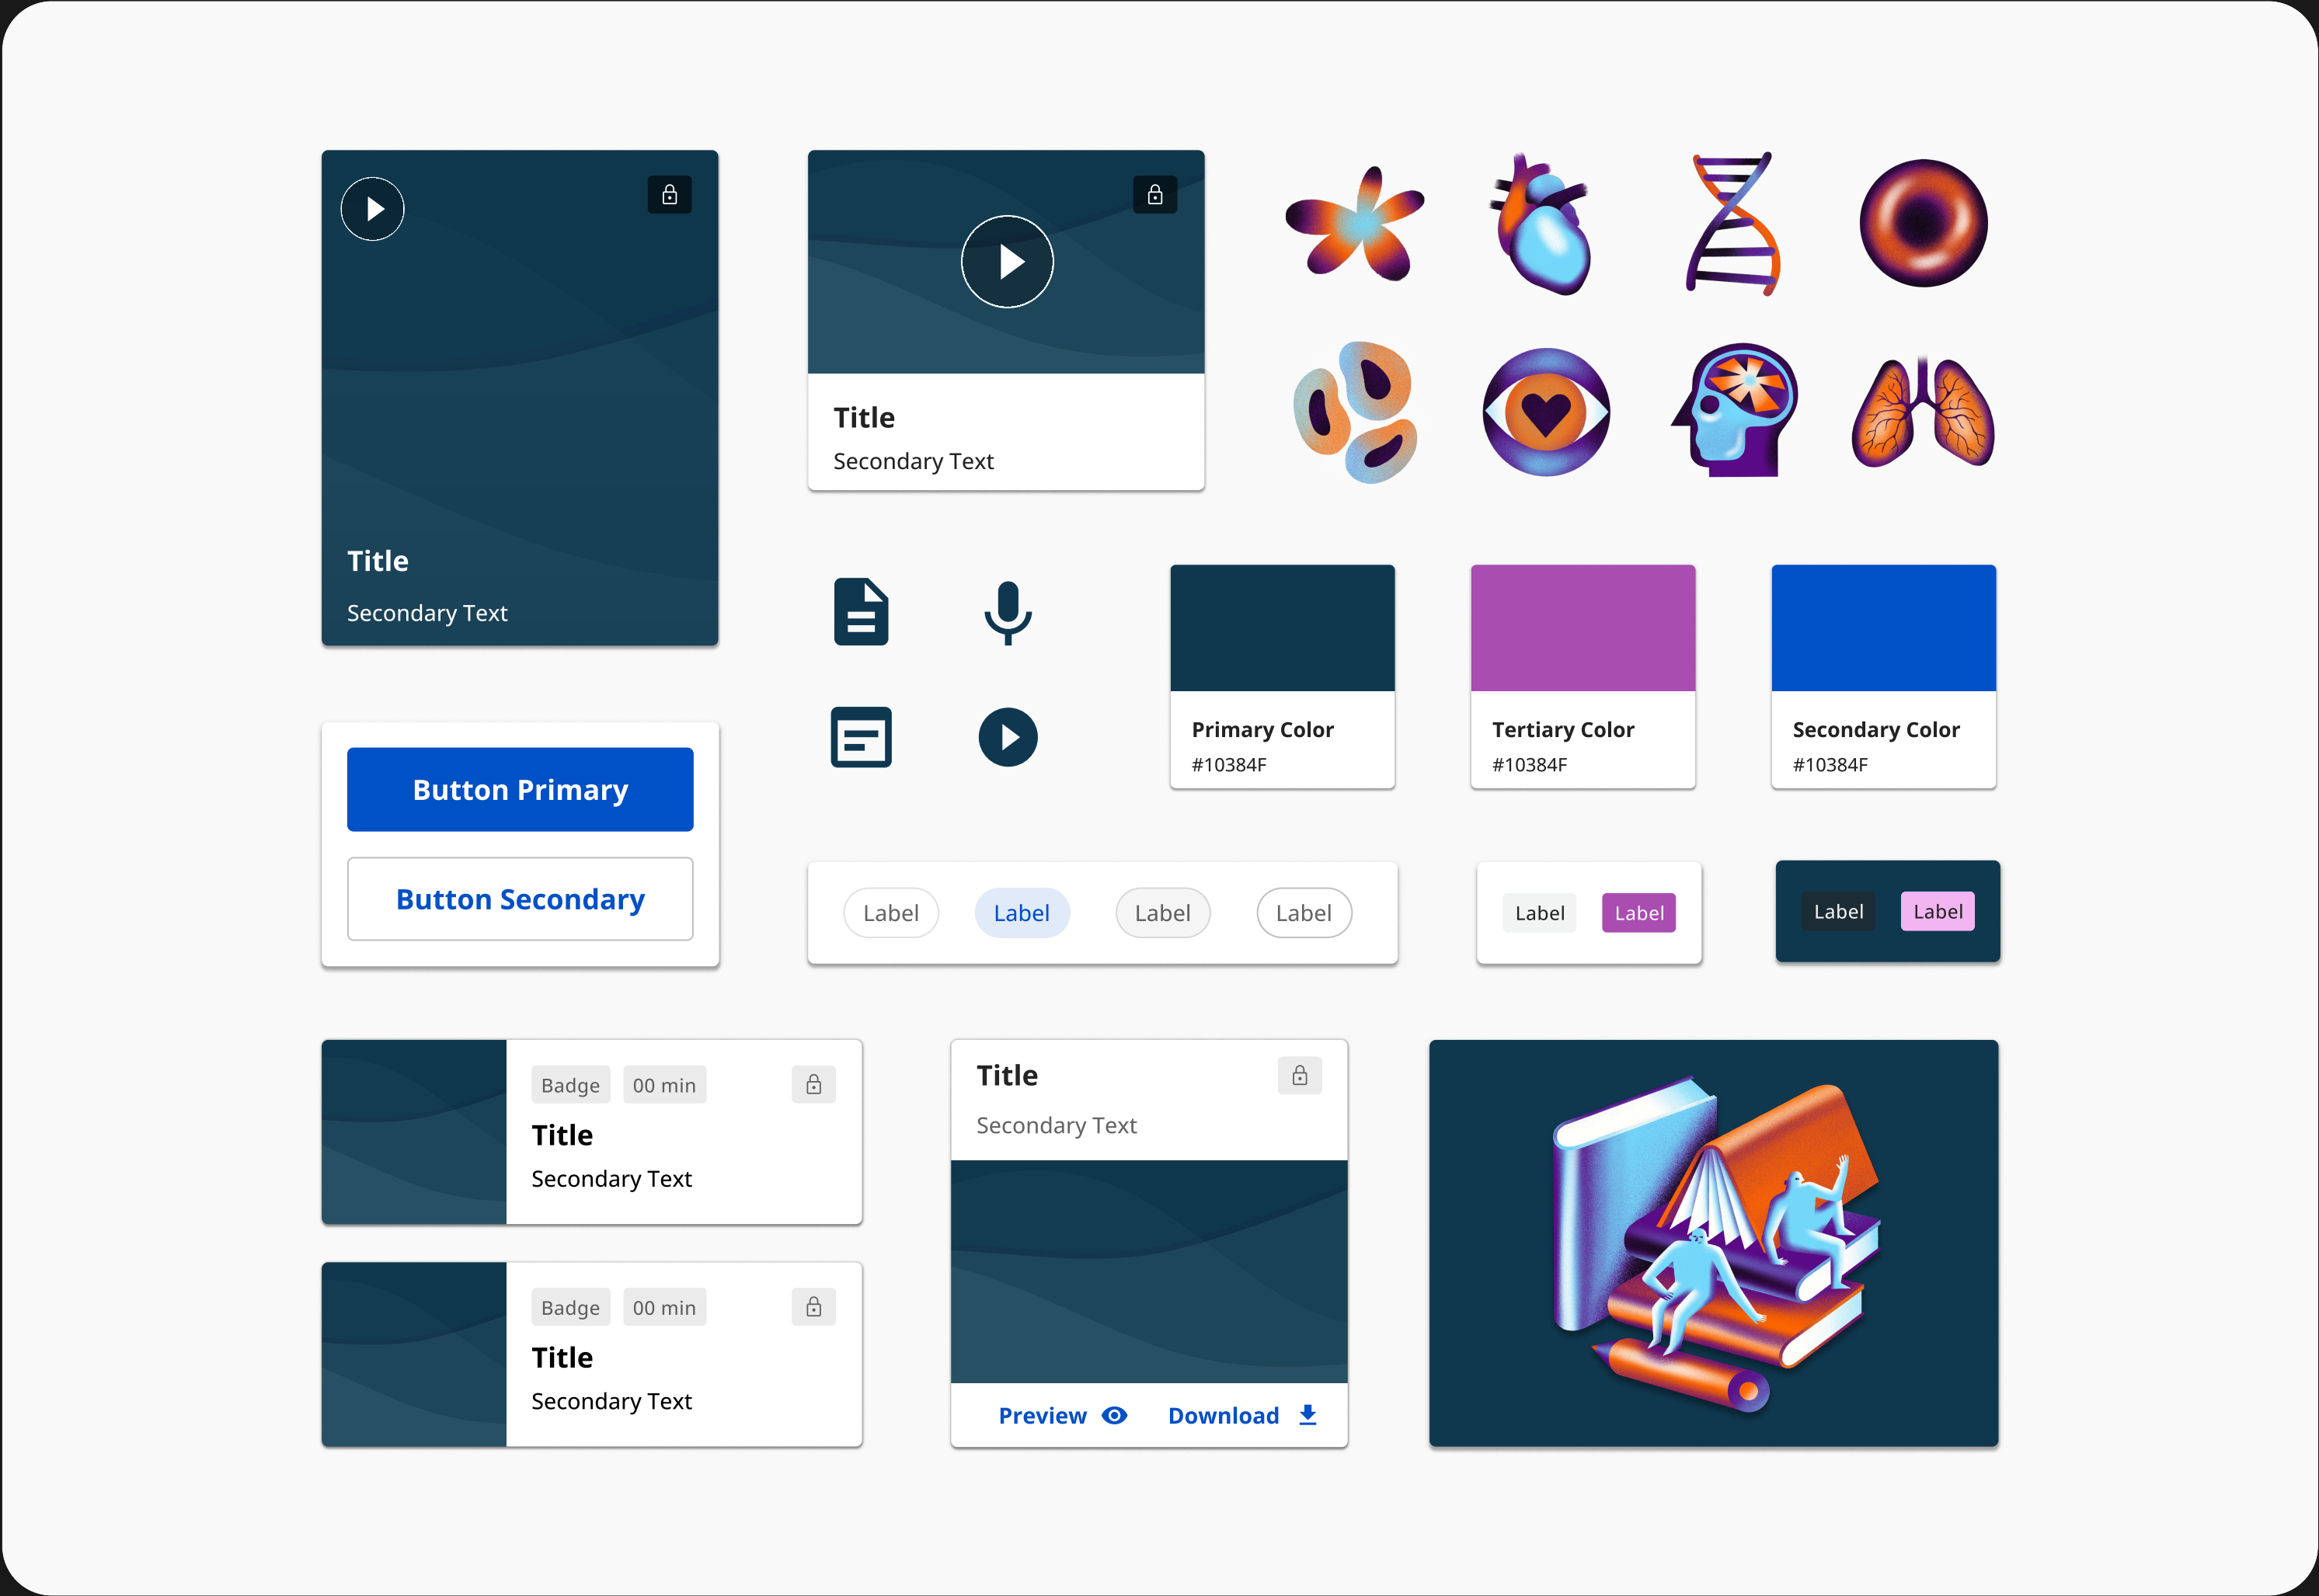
Title
Secondary Text

Title
Secondary Text

Button Primary

Button Secondary

Primary Color
#10384F

Tertiary Color
#10384F

Secondary Color
#10384F

Label Label Label Label

Label Label

Label Label

Badge 00 min
Title
Secondary Text

Badge 00 min
Title
Secondary Text

Title
Secondary Text

Preview Download